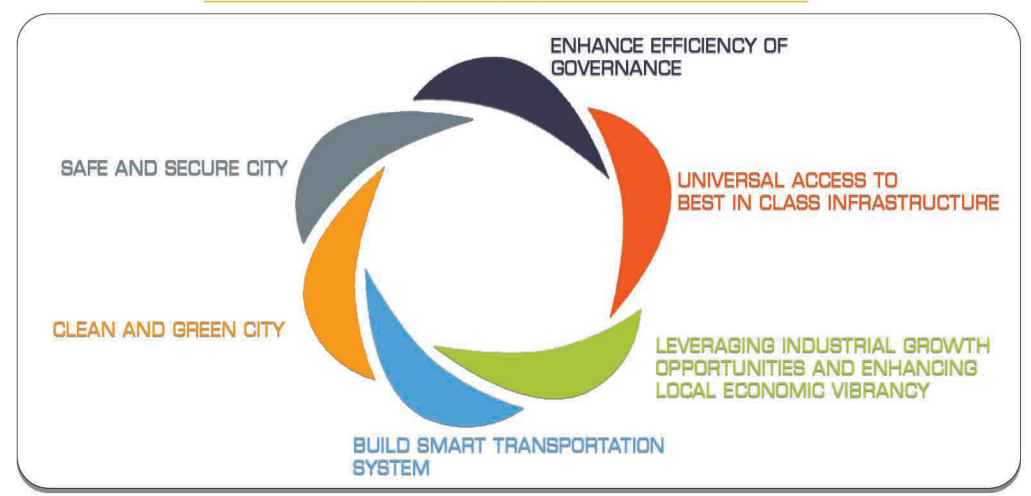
ENHANCE EFFICIENCY OF GOVERNANCE

UNIVERSAL ACCESS TO BEST IN CLASS INFRASTRUCTURE

LEVERAGING INDUSTRIAL GROWTH OPPORTUNITIES AND ENHANCING LOCAL ECONOMIC VIBRANCY

BUILD SMART TRANSPORTATION SYSTEM

CLEAN AND GREEN CITY

SAFE AND SECURE CITY